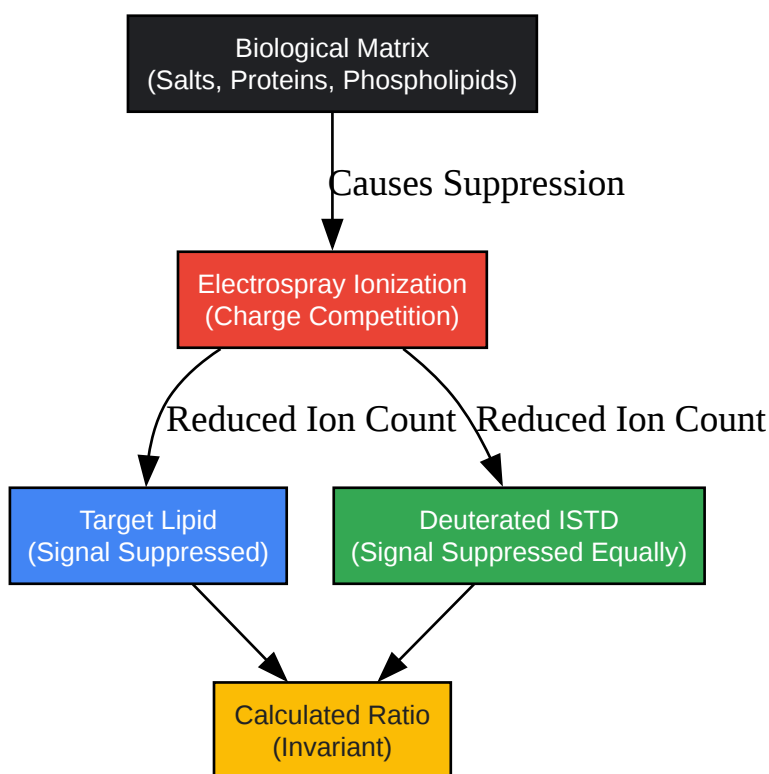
Biological Matrix
(Salts, Proteins, Phospholipids)

Causes Suppression

Electrospray Ionization
(Charge Competition)

Reduced Ion Count

Reduced Ion Count

Target Lipid
(Signal Suppressed)

Deuterated ISTD
(Signal Suppressed Equally)

Calculated Ratio
(Invariant)